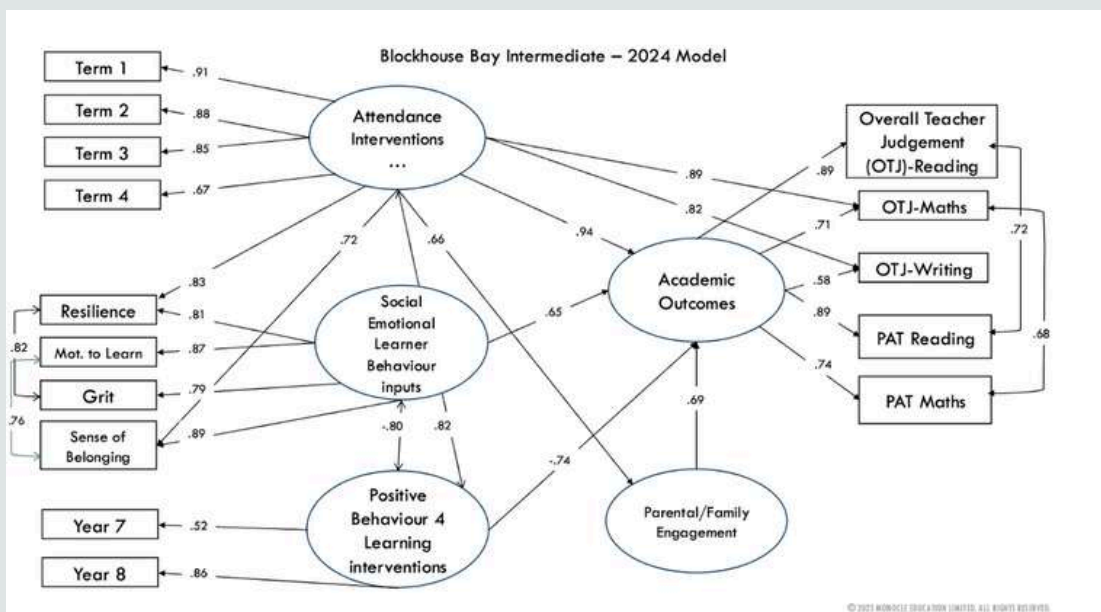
Blockhouse Bay Intermediate – 2024 Model

Term 1
Term 2
Term 3
Term 4

.91
.88
.85
.67

Attendance Interventions ...

.89
.82
.94
.72
.66
.83

Overall Teacher Judgement (OTJ)-Reading
OTJ-Maths
OTJ-Writing
PAT Reading
PAT Maths

.89
.71
.58
.89
.74
.72
.68

Academic Outcomes

Resilience
Mot. to Learn
Grit
Sense of Belonging

.82
.76
.81
.87
.79
.89

Social Emotional Learner Behaviour inputs

.65
-.80
.82

Positive Behaviour 4 Learning interventions

-.74
.69

Parental/Family Engagement

Year 7
Year 8

.52
.86

© 2023 MONOCLE EDUCATION LIMITED. ALL RIGHTS RESERVED.